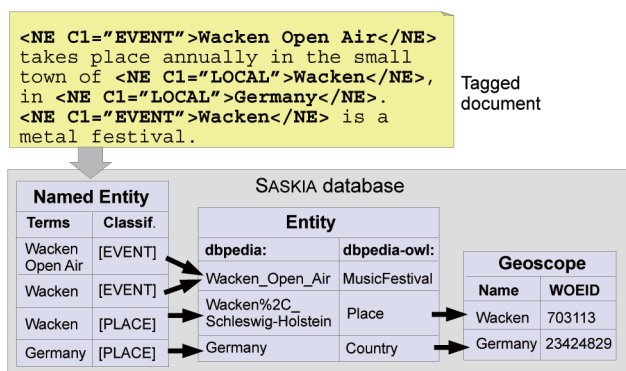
<NE C1="EVENT">Wacken Open Air</NE> takes place annually in the small town of <NE C1="LOCAL">Wacken</NE>, in <NE C1="LOCAL">Germany</NE>. <NE C1="EVENT">Wacken</NE> is a metal festival.

Tagged document

SASKIA database

Named Entity

| Terms | Classif. |
|---|---|
| Wacken Open Air | [EVENT] |
| Wacken | [EVENT] |
| Wacken | [PLACE] |
| Germany | [PLACE] |

Entity

| dbpedia: | dbpedia-owl: |
|---|---|
| Wacken_Open_Air | MusicFestival |
| Wacken%2C_ Schleswig-Holstein | Place |
| Germany | Country |

Geoscope

| Name | WOEID |
|---|---|
| Wacken | 703113 |
| Germany | 23424829 |